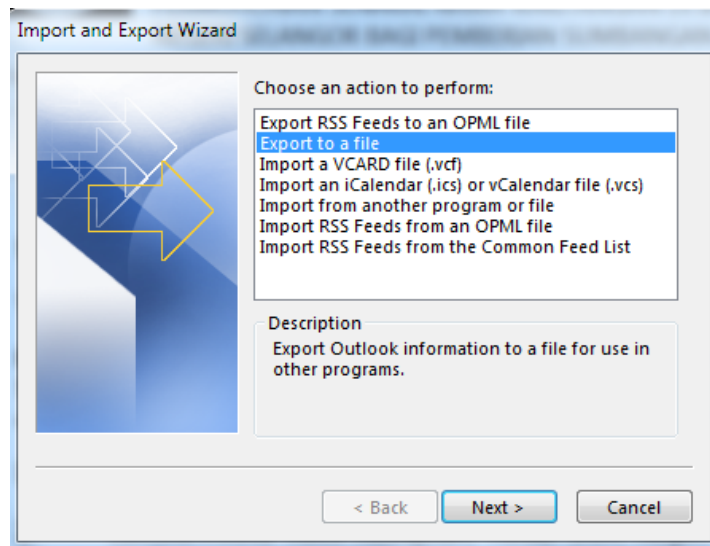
Import and Export Wizard

Choose an action to perform:

Export RSS Feeds to an OPML file
Export to a file
Import a VCARD file (.vcf)
Import an iCalendar (.ics) or vCalendar file (.vcs)
Import from another program or file
Import RSS Feeds from an OPML file
Import RSS Feeds from the Common Feed List

Description
Export Outlook information to a file for use in other programs.

< Back
Next >
Cancel